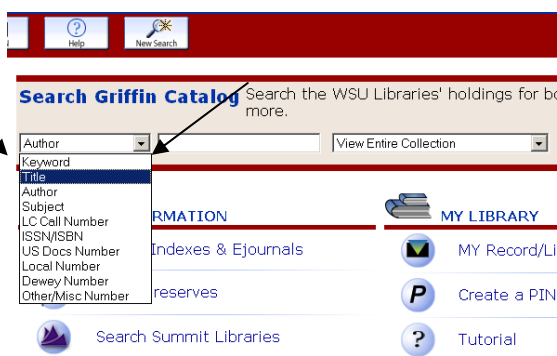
Help
New Search

Search Griffin Catalog Search the WSU Libraries' holdings for bo more.

Author
View Entire Collection

Keyword
Title
Author
Subject
LC Call Number
ISSN/ISBN
US Docs Number
Local Number
Dewey Number
Other/Misc Number

RMATION
Indexes & Ejournals
reserves
Search Summit Libraries

MY LIBRARY
MY Record/Li
Create a PIN
Tutorial